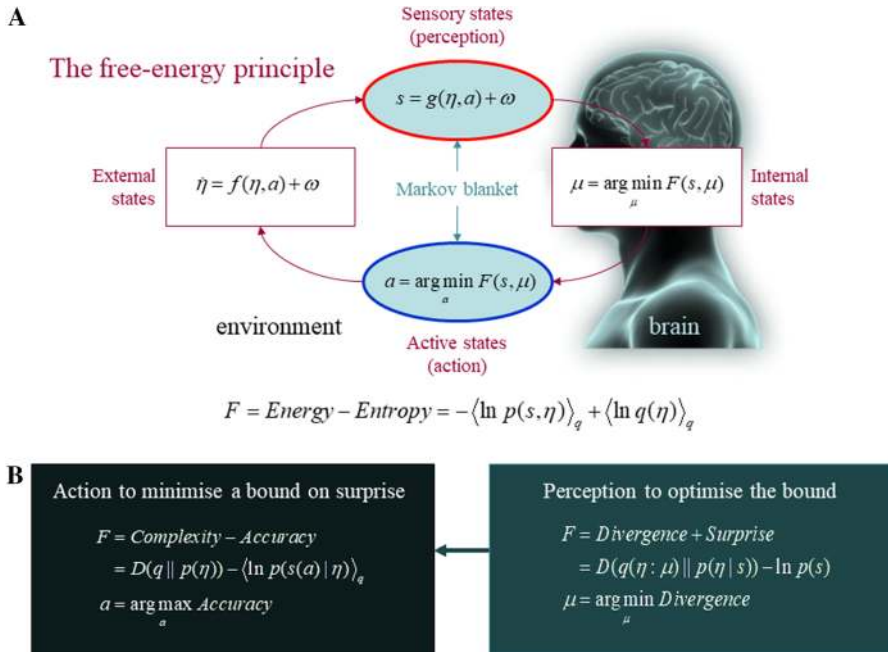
A

The free-energy principle

Sensory states (perception)

$s = g(\eta, a) + \omega$

External states

$\dot{\eta} = f(\eta, a) + \omega$

Markov blanket

$\mu = \arg\min_{\mu} F(s, \mu)$

Internal states

$a = \arg\min_{a} F(s, \mu)$

environment

Active states (action)

brain

$F = Energy - Entropy = -\langle \ln p(s,\eta) \rangle_q + \langle \ln q(\eta) \rangle_q$

B

Action to minimise a bound on surprise

$F = Complexity - Accuracy$
$= D(q \| p(\eta)) - \langle \ln p(s(a) \mid \eta) \rangle_q$
$a = \arg\max_{a} Accuracy$

Perception to optimise the bound

$F = Divergence + Surprise$
$= D(q(\eta : \mu) \| p(\eta \mid s)) - \ln p(s)$
$\mu = \arg\min_{\mu} Divergence$